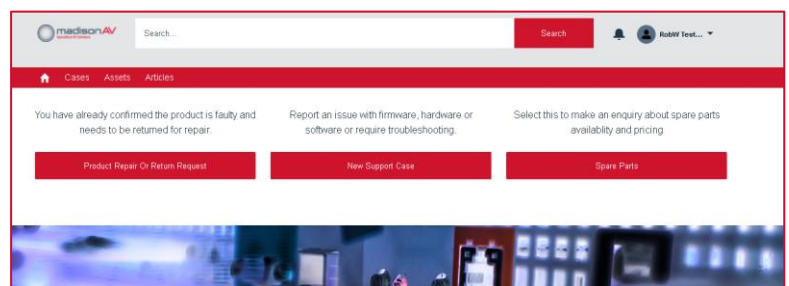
madisonAV

Search...

Search

RobW Test...

Cases Assets Articles

You have already confirmed the product is faulty and needs to be returned for repair.

Product Repair Or Return Request

Report an issue with firmware, hardware or software or require troubleshooting.

New Support Case

Select this to make an enquiry about spare parts availability and pricing

Spare Parts